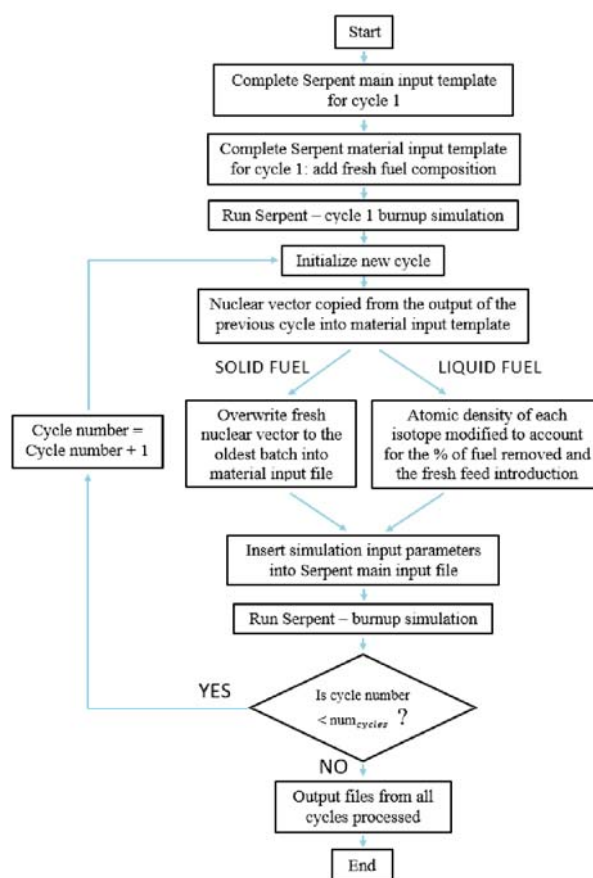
Start

Complete Serpent main input template for cycle 1

Complete Serpent material input template for cycle 1: add fresh fuel composition

Run Serpent – cycle 1 burnup simulation

Initialize new cycle

Nuclear vector copied from the output of the previous cycle into material input template

SOLID FUEL

LIQUID FUEL

Cycle number = Cycle number + 1

Overwrite fresh nuclear vector to the oldest batch into material input file

Atomic density of each isotope modified to account for the % of fuel removed and the fresh feed introduction

Insert simulation input parameters into Serpent main input file

Run Serpent – burnup simulation

YES

Is cycle number < $\text{num}_{cycles}$ ?

NO

Output files from all cycles processed

End